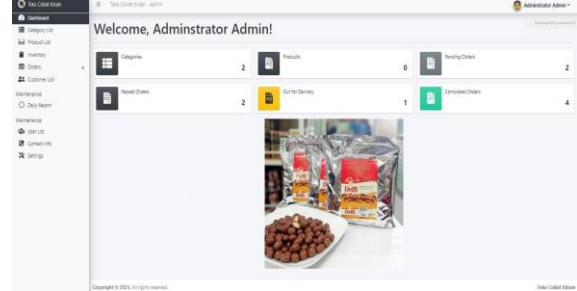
Toto Coklat Kisan

Dashboard

Category List

Product List

Inventory

Orders

Customer List

Maintenance

Daily Report

Maintenance

User List

Contact Info

Settings

Toto Coklat Kisan - Admin

Administrator Admin

Welcome, Adminstrator Admin!

Categories
2

Products
0

Pending Orders
2

Packed Orders
2

Out for Delivery
1

Completed Orders
4

Delfi

Delfi

Copyright © 2023. All rights reserved.

Toto Coklat Kisan